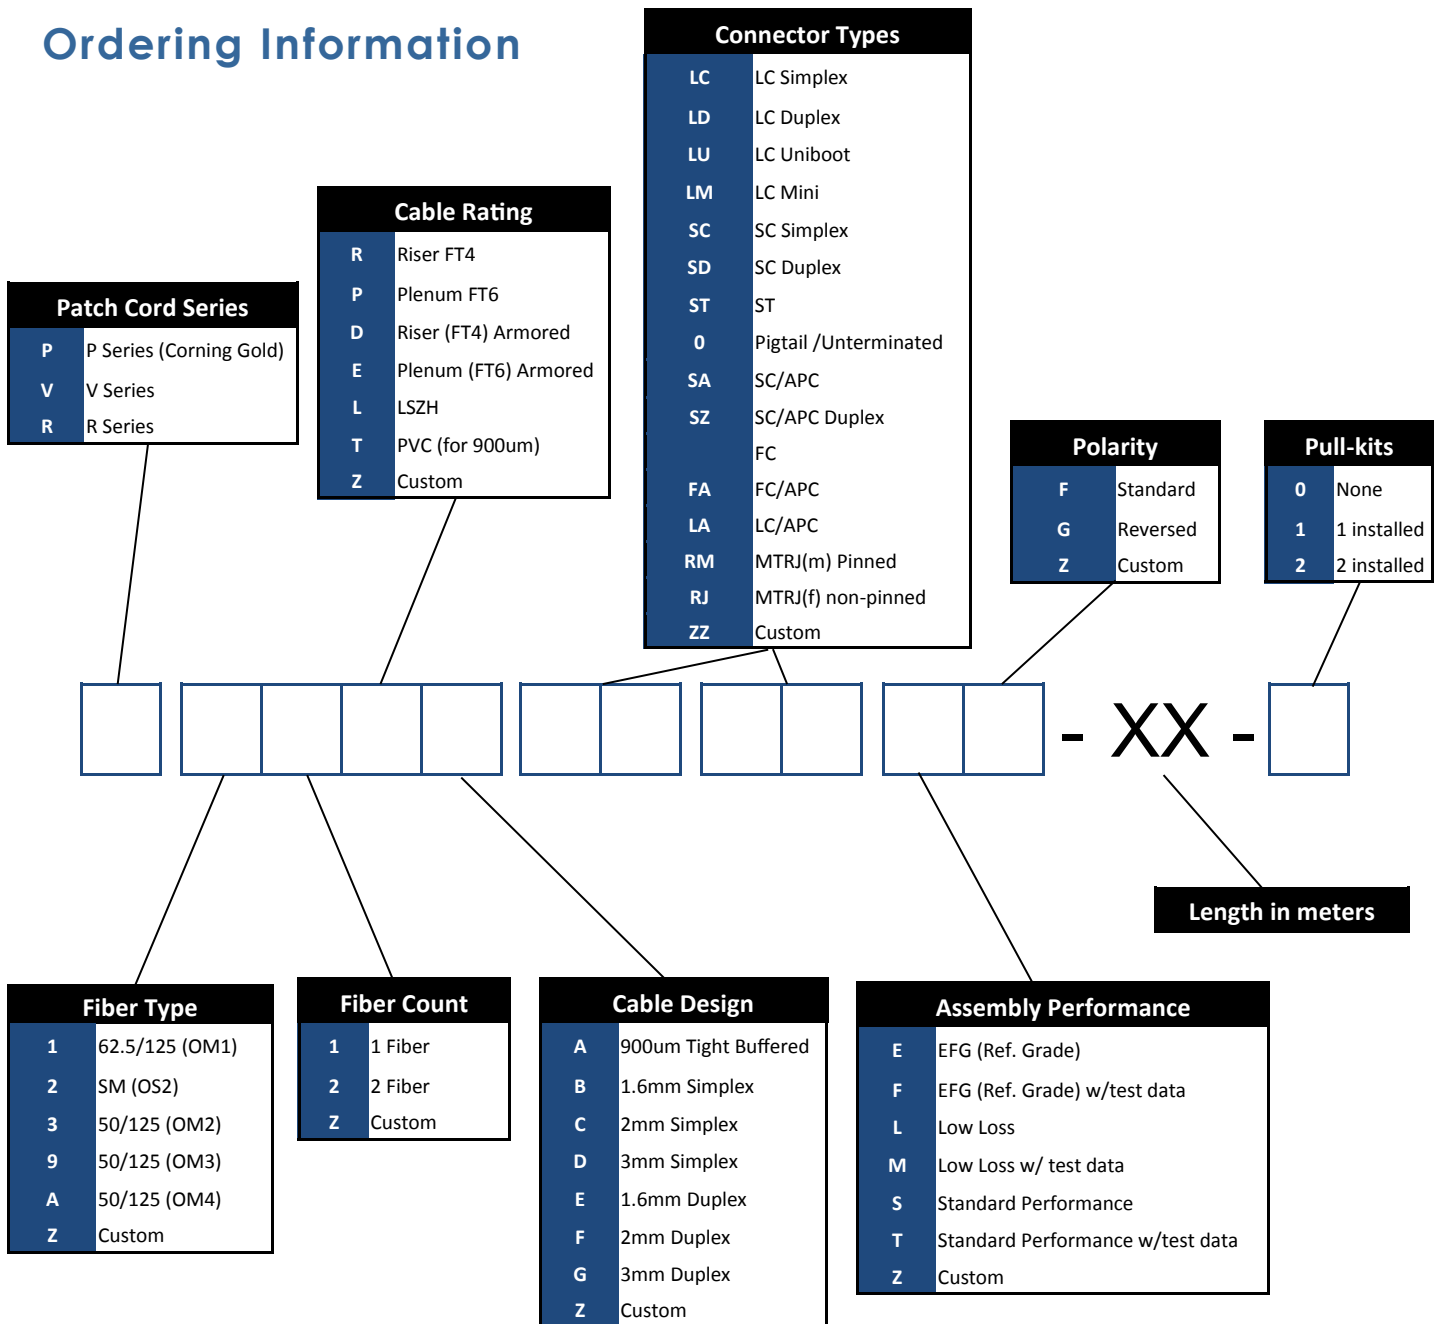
Ordering Information

Connector Types

| | |
|---|---|
| LC | LC Simplex |
| LD | LC Duplex |
| LU | LC Uniboot |
| LM | LC Mini |
| SC | SC Simplex |
| SD | SC Duplex |
| ST | ST |
| 0 | Pigtail /Unterminated |
| SA | SC/APC |
| SZ | SC/APC Duplex |
| | FC |
| FA | FC/APC |
| LA | LC/APC |
| RM | MTRJ(m) Pinned |
| RJ | MTRJ(f) non-pinned |
| ZZ | Custom |

Cable Rating

| | |
|---|---|
| R | Riser FT4 |
| P | Plenum FT6 |
| D | Riser (FT4) Armored |
| E | Plenum (FT6) Armored |
| L | LSZH |
| T | PVC (for 900um) |
| Z | Custom |

Patch Cord Series

| | |
|---|---|
| P | P Series (Corning Gold) |
| V | V Series |
| R | R Series |

Polarity

| | |
|---|---|
| F | Standard |
| G | Reversed |
| Z | Custom |

Pull-kits

| | |
|---|---|
| 0 | None |
| 1 | 1 installed |
| 2 | 2 installed |

- XX -

Length in meters

Fiber Type

| | |
|---|---|
| 1 | 62.5/125 (OM1) |
| 2 | SM (OS2) |
| 3 | 50/125 (OM2) |
| 9 | 50/125 (OM3) |
| A | 50/125 (OM4) |
| Z | Custom |

Fiber Count

| | |
|---|---|
| 1 | 1 Fiber |
| 2 | 2 Fiber |
| Z | Custom |

Cable Design

| | |
|---|---|
| A | 900um Tight Buffered |
| B | 1.6mm Simplex |
| C | 2mm Simplex |
| D | 3mm Simplex |
| E | 1.6mm Duplex |
| F | 2mm Duplex |
| G | 3mm Duplex |
| Z | Custom |

Assembly Performance

| | |
|---|---|
| E | EFG (Ref. Grade) |
| F | EFG (Ref. Grade) w/test data |
| L | Low Loss |
| M | Low Loss w/ test data |
| S | Standard Performance |
| T | Standard Performance w/test data |
| Z | Custom |